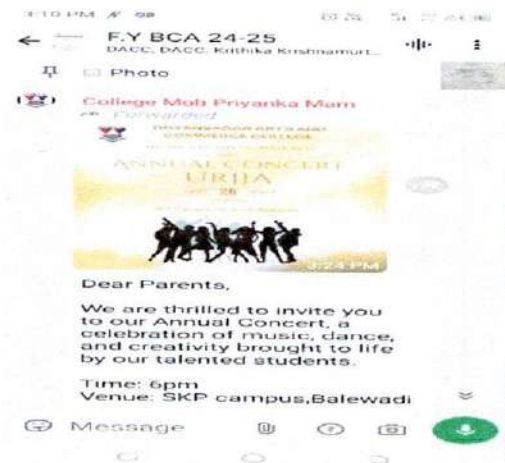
3:10 PM

F.Y BCA 24-25
DACC, DACC, Krithika Krishnamurt...

Photo

College Mob Priyanka Mam
Forwarded

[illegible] ARTS AND COMMERCE COLLEGE
ANNUAL CONCERT
URJA
28

3:24 PM

Dear Parents,

We are thrilled to invite you to our Annual Concert, a celebration of music, dance, and creativity brought to life by our talented students.

Time: 6pm
Venue: SKP campus,Balewadi

Message